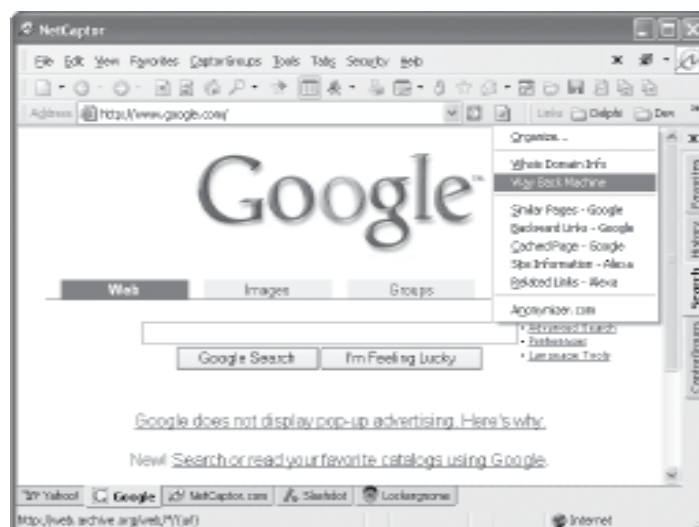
NetCaptor

File Edit View Favorites CaptorGroups Tools Tabs Security Help

Address http://www.google.com/

Links Delphi Dev

Organize...

Whois Domain Info
Way Back Machine

Similar Pages - Google
Backward Links - Google
Cached Page - Google
Site Information - Alexa
Related Links - Alexa

Anonymizer.com

Google™

Web Images Groups

• Advanced Search
• Preferences
• Language Tools

Google Search I'm Feeling Lucky

Google does not display pop-up advertising. Here's why.

New! Search or read your favorite catalogs using Google.

Yahoo! Google NetCaptor.com Slashdot Lockergnome

http://web.archive.org/web/*/(url)

Internet

Favorites History Search CaptorGroups